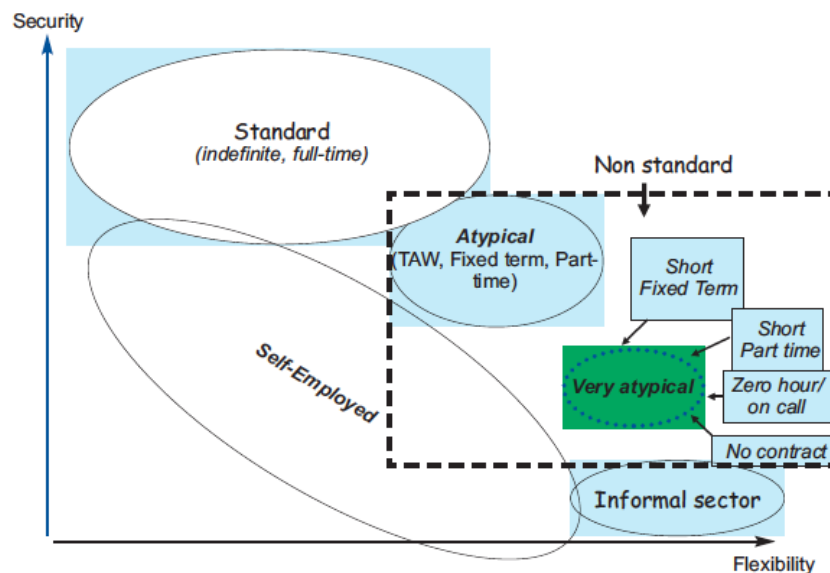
Security

Standard
(indefinite, full-time)

Non standard

Atypical
(TAW, Fixed term, Part-time)

Short
Fixed Term

Short
Part time

Self-Employed

Very atypical

Zero hour/
on call

No contract

Informal sector

Flexibility